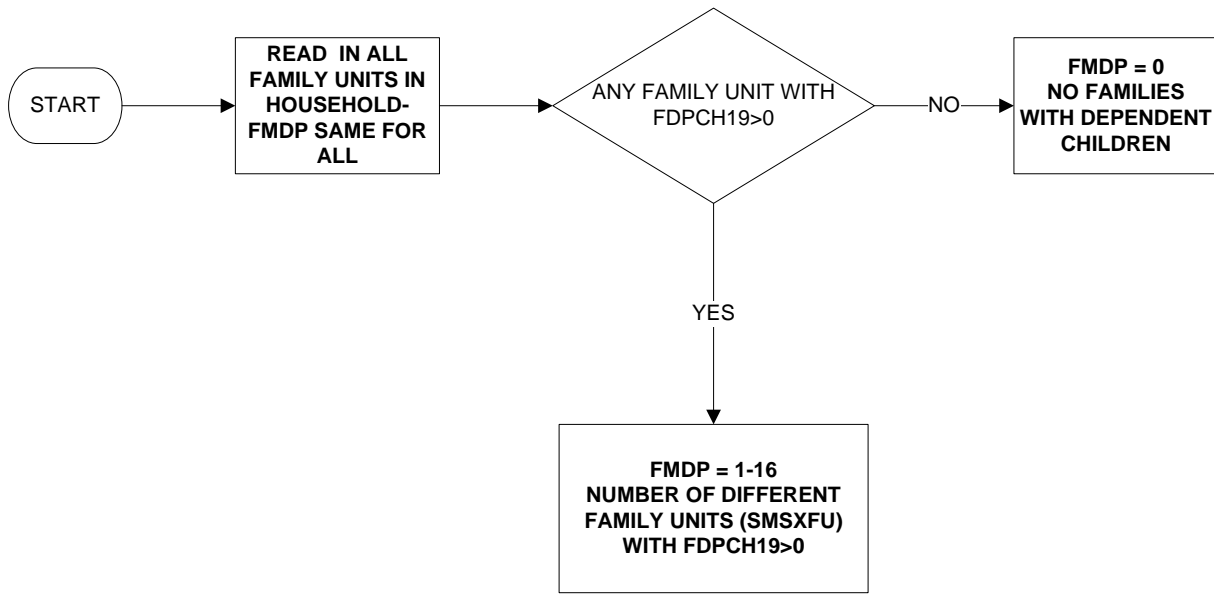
START

READ IN ALL FAMILY UNITS IN HOUSEHOLD-FMDP SAME FOR ALL

ANY FAMILY UNIT WITH FDPCH19>0

NO

FMDP = 0
NO FAMILIES WITH DEPENDENT CHILDREN

YES

FMDP = 1-16
NUMBER OF DIFFERENT FAMILY UNITS (SMSXFU) WITH FDPCH19>0